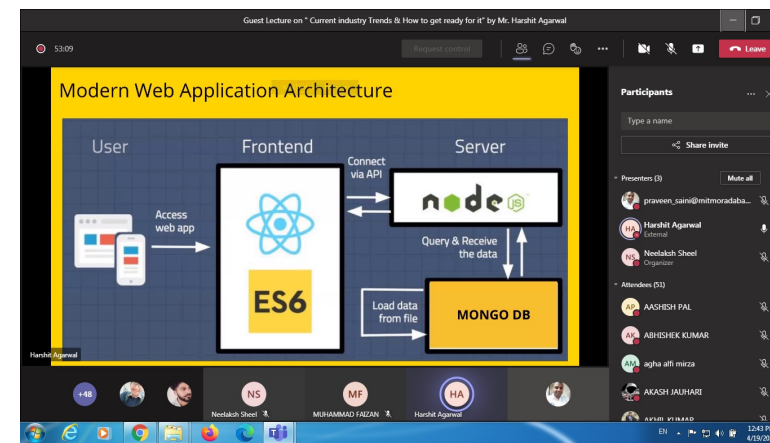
Guest Lecture on " Current industry Trends & How to get ready for it" by Mr. Harshit Agarwal

53:09

Request control

Leave

Modern Web Application Architecture

User

Frontend

Server

Access web app

Connect via API

node JS

ES6

Query & Receive the data

Load data from file

MONGO DB

Harshit Agarwal

Participants

Type a name

Share invite

Presenters (3)

Mute all

praveen_saini@mitmoradaba...

HA Harshit Agarwal
External

NS Neelaksh Sheel
Organizer

Attendees (51)

AP AASHISH PAL

AK ABHISHEK KUMAR

AM agha alfi mirza

AKASH JAUHARI

AKHIL KUMAR

+48

NS
Neelaksh Sheel

MF
MUHAMMAD FAIZAN

HA
Harshit Agarwal

EN

12:43 P
4/19/20